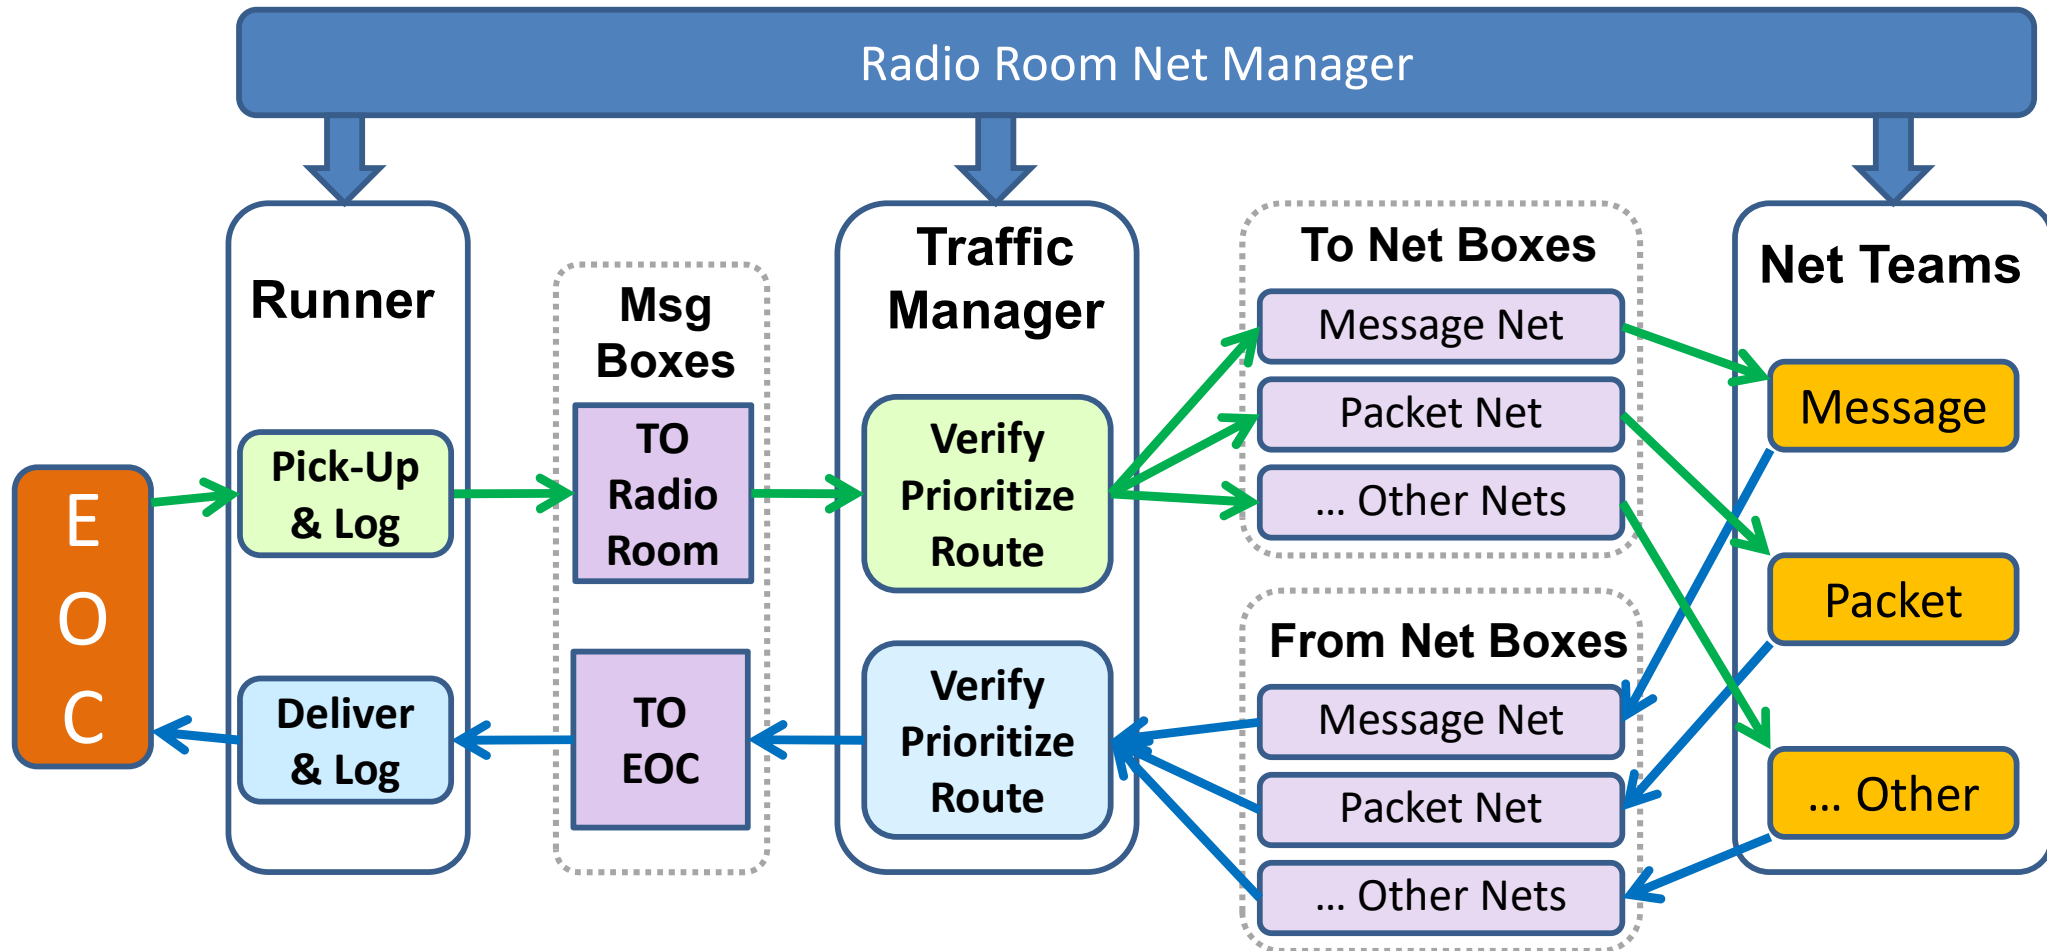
Radio Room Net Manager

E
O
C

Runner

Pick-Up & Log

Deliver & Log

Msg Boxes

TO Radio Room

TO EOC

Traffic Manager

Verify Prioritize Route

Verify Prioritize Route

To Net Boxes

Message Net

Packet Net

... Other Nets

From Net Boxes

Message Net

Packet Net

... Other Nets

Net Teams

Message

Packet

... Other